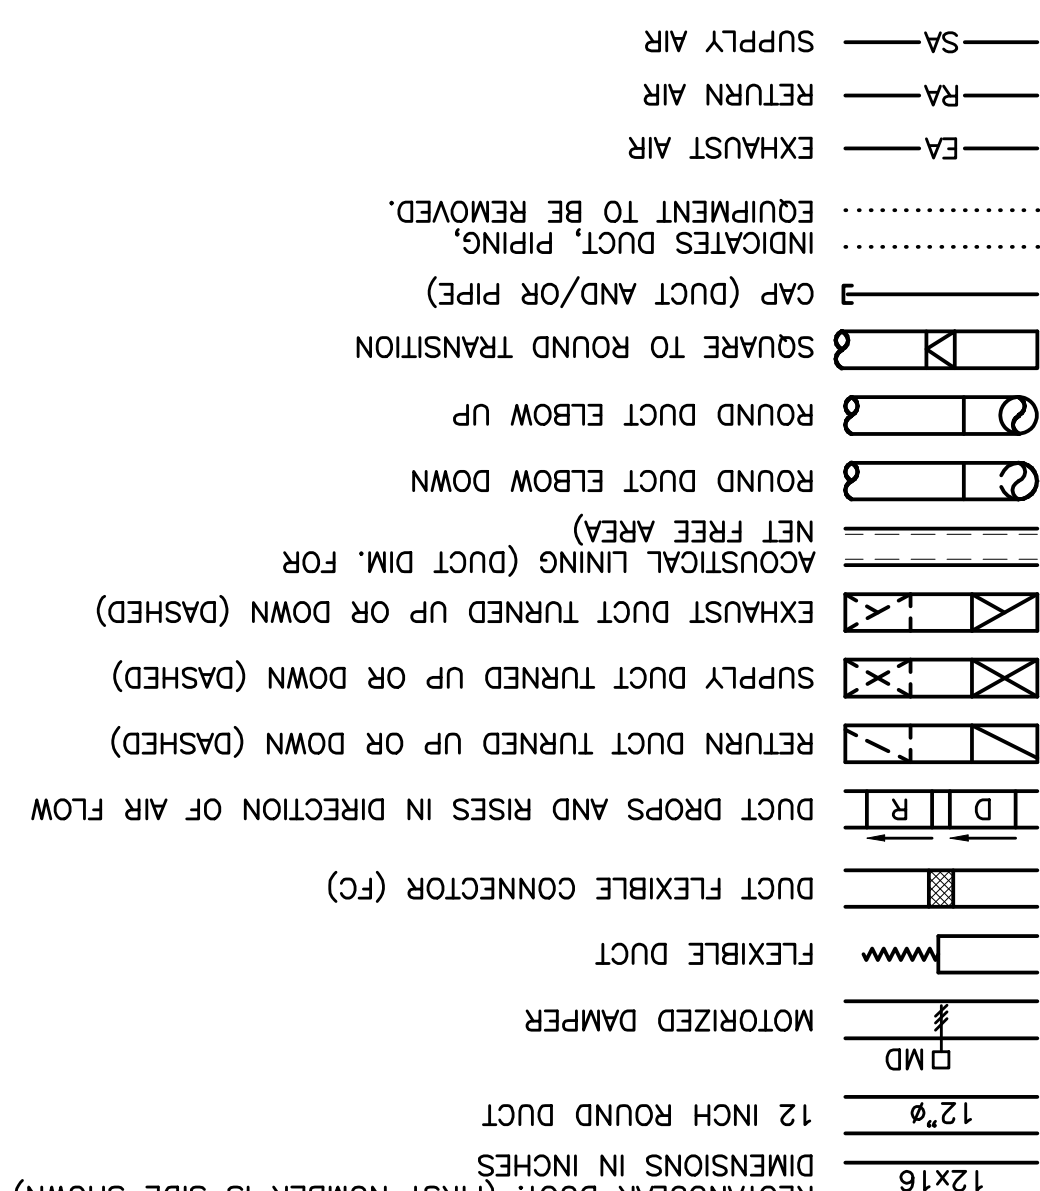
—SA— SUPPLY AIR

—RA— RETURN AIR

—EA— EXHAUST AIR

INDICATES DUCT, PIPING, EQUIPMENT TO BE REMOVED.

CAP (DUCT AND/OR PIPE)

SQUARE TO ROUND TRANSITION

ROUND DUCT ELBOW UP

ROUND DUCT ELBOW DOWN

ACOUSTICAL LINING (DUCT DIM. FOR NET FREE AREA)

EXHAUST DUCT TURNED UP OR DOWN (DASHED)

SUPPLY DUCT TURNED UP OR DOWN (DASHED)

RETURN DUCT TURNED UP OR DOWN (DASHED)

D R DUCT DROPS AND RISES IN DIRECTION OF AIR FLOW

DUCT FLEXIBLE CONNECTOR (FC)

FLEXIBLE DUCT

MD MOTORIZED DAMPER

12"ø 12 INCH ROUND DUCT

12x16 RECTANGULAR DUCT: (FIRST NUMBER IS SIDE SHOWN) DIMENSIONS IN INCHES